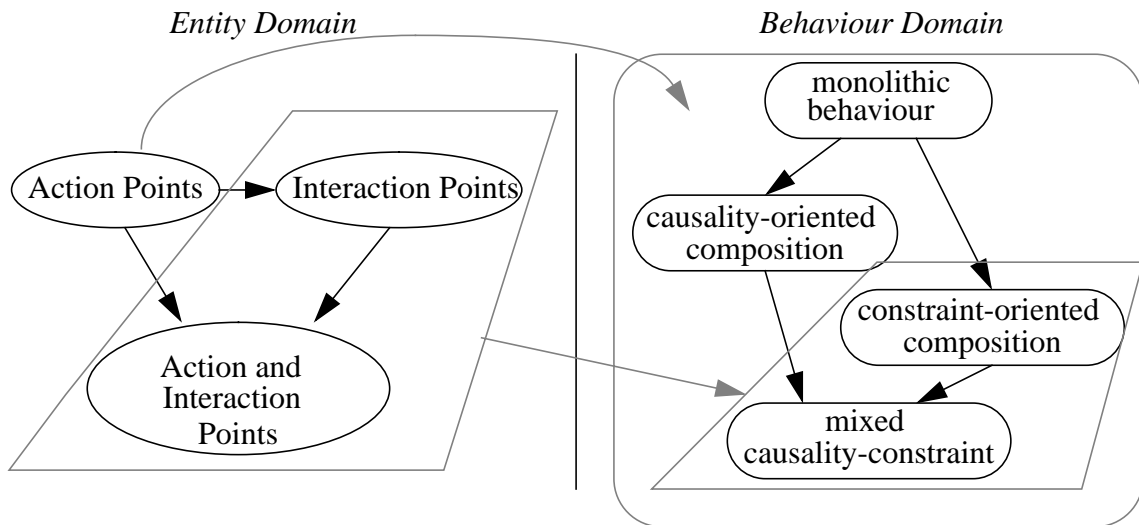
Entity Domain

Behaviour Domain

Action Points

Interaction Points

Action and Interaction Points

monolithic behaviour

causality-oriented composition

constraint-oriented composition

mixed causality-constraint